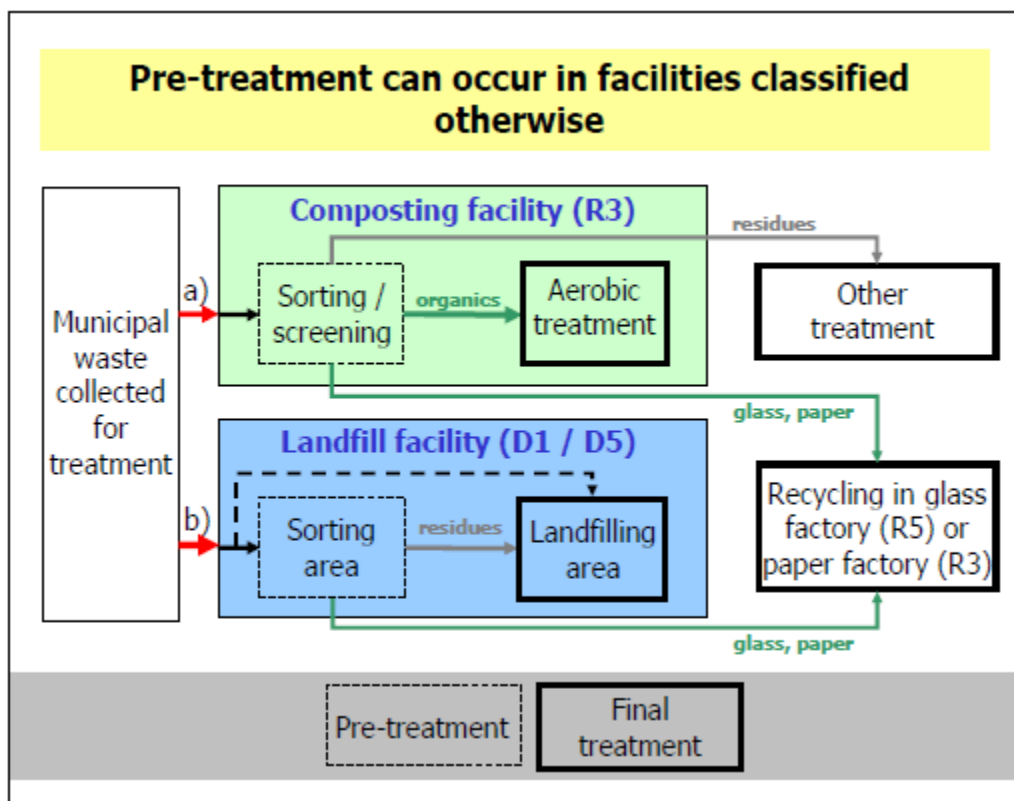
Pre-treatment can occur in facilities classified otherwise

Municipal waste collected for treatment

a)

Composting facility (R3)

residues

Sorting / screening

organics

Aerobic treatment

Other treatment

glass, paper

b)

Landfill facility (D1 / D5)

Sorting area

residues

Landfilling area

Recycling in glass factory (R5) or paper factory (R3)

glass, paper

Pre-treatment

Final treatment